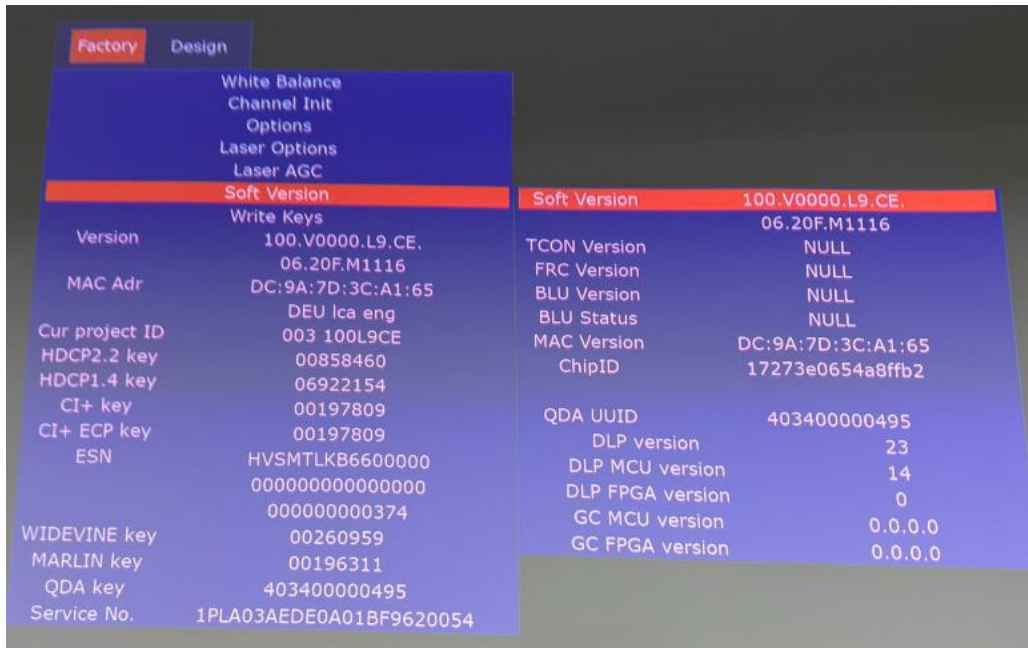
Factory Design

White Balance
Channel Init
Options
Laser Options
Laser AGC
Soft Version
Write Keys

| | |
|---|---|
| Version | 100.V0000.L9.CE. |
| | 06.20F.M1116 |
| MAC Adr | DC:9A:7D:3C:A1:65 |
| | DEU lca eng |
| Cur project ID | 003 100L9CE |
| HDCP2.2 key | 00858460 |
| HDCP1.4 key | 06922154 |
| CI+ key | 00197809 |
| CI+ ECP key | 00197809 |
| ESN | HVSMTLKB6600000 |
| | 000000000000000 |
| | 000000000374 |
| WIDEVINE key | 00260959 |
| MARLIN key | 00196311 |
| QDA key | 403400000495 |
| Service No. | 1PLA03AEDE0A01BF9620054 |

| | |
|---|---|
| Soft Version | 100.V0000.L9.CE. |
| | 06.20F.M1116 |
| TCON Version | NULL |
| FRC Version | NULL |
| BLU Version | NULL |
| BLU Status | NULL |
| MAC Version | DC:9A:7D:3C:A1:65 |
| ChipID | 17273e0654a8ffb2 |
| QDA UUID | 403400000495 |
| DLP version | 23 |
| DLP MCU version | 14 |
| DLP FPGA version | 0 |
| GC MCU version | 0.0.0.0 |
| GC FPGA version | 0.0.0.0 |